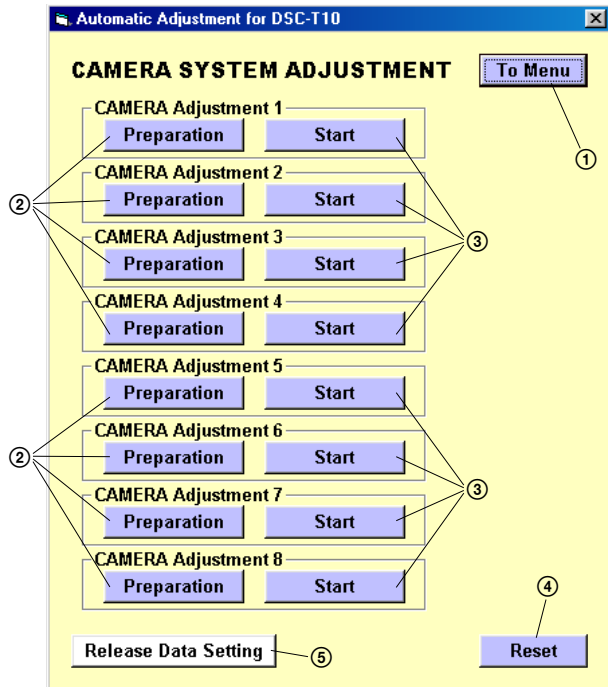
Automatic Adjustment for DSC-T10

CAMERA SYSTEM ADJUSTMENT

To Menu

①

CAMERA Adjustment 1
Preparation
Start

CAMERA Adjustment 2
Preparation
Start

②

③

CAMERA Adjustment 3
Preparation
Start

CAMERA Adjustment 4
Preparation
Start

CAMERA Adjustment 5
Preparation
Start

CAMERA Adjustment 6
Preparation
Start

②

③

CAMERA Adjustment 7
Preparation
Start

CAMERA Adjustment 8
Preparation
Start

④

Release Data Setting

⑤

Reset